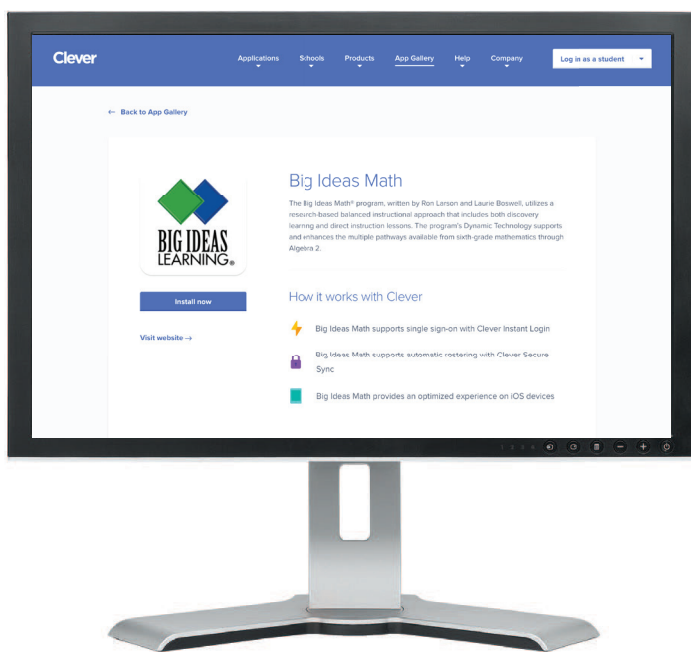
Clever

Applications
Schools
Products
App Gallery
Help
Company

Log in as a student

← Back to App Gallery

BIG IDEAS LEARNING®

Install now

Visit website →

Big Ideas Math

The Big Ideas Math® program, written by Ron Larson and Laurie Boswell, utilizes a research-based balanced instructional approach that includes both discovery learning and direct instruction lessons. The program's Dynamic Technology supports and enhances the multiple pathways available from sixth-grade mathematics through Algebra 2.

How it works with Clever

Big Ideas Math supports single sign-on with Clever Instant Login

Big Ideas Math supports automatic rostering with Clever Secure Sync

Big Ideas Math provides an optimized experience on iOS devices